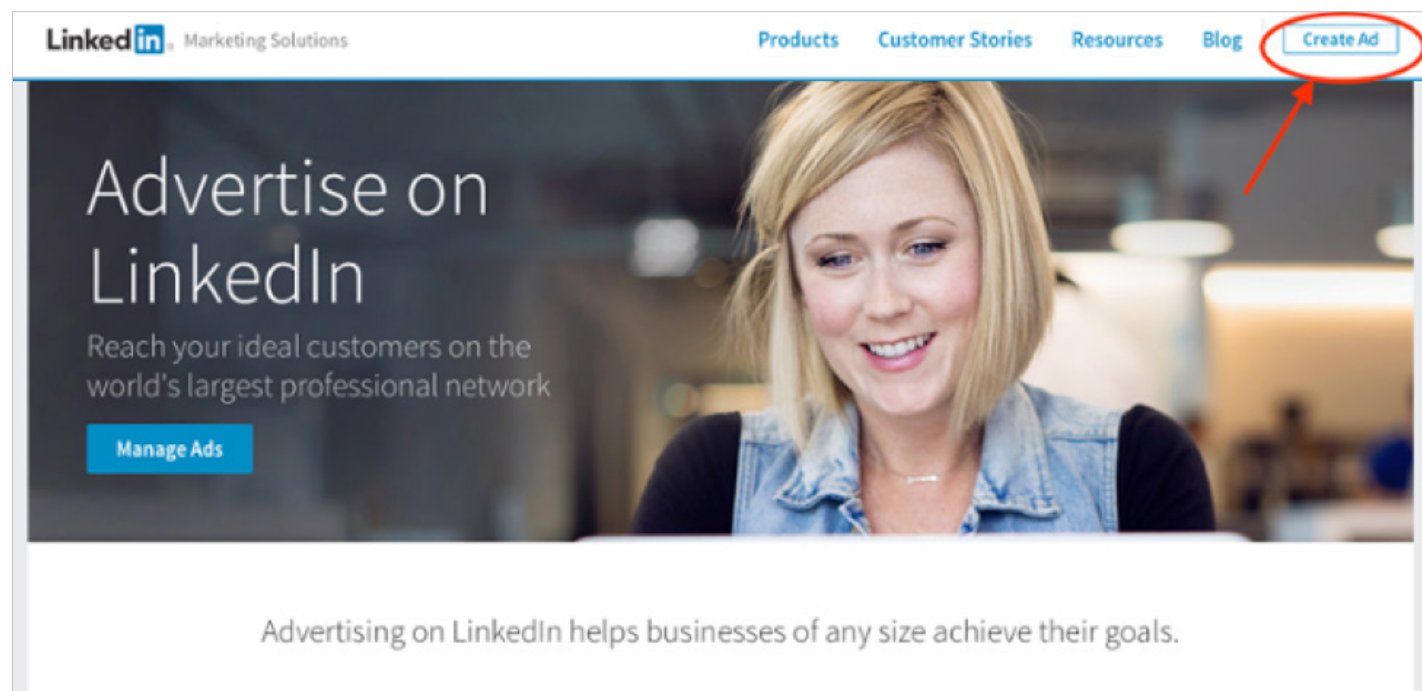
LinkedIn. Marketing Solutions

Products Customer Stories Resources Blog Create Ad

Advertise on LinkedIn

Reach your ideal customers on the world's largest professional network

Manage Ads

Advertising on LinkedIn helps businesses of any size achieve their goals.